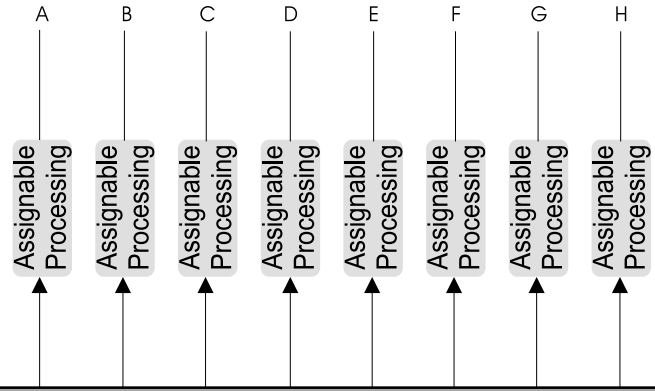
A

Assignable Processing

B

Assignable Processing

C

Assignable Processing

D

Assignable Processing

E

Assignable Processing

F

Assignable Processing

G

Assignable Processing

H

Assignable Processing